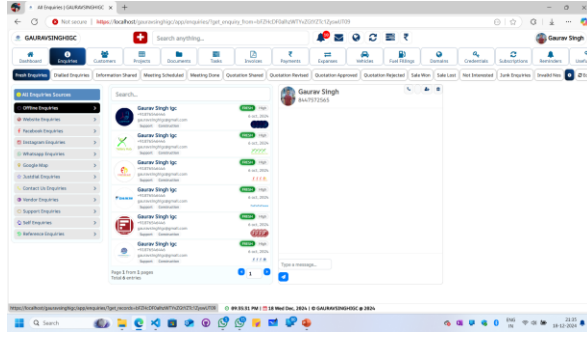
All Enquiries | GAURAVSINGHISC ×

Not secure | https://localhost/gauravsinghisc/app/enquiries/?get_enquiry_from=bf2NcDF0dfIoWTFvZGI5TS1Zyow0709

GAURAVSINGHISC

Search anything...

Gaurav Singh

Dashboard | Enquiries | Customers | Projects | Documents | Tasks | Invoices | Payments | Expenses | Vehicles | Fuel Fillings | Domains | Credentials | Subscriptions | Reminders | Users

Fresh Enquiries | Dialled Enquiries | Information Shared | Meeting Scheduled | Meeting Done | Quotation Shared | Quotation Revised | Quotation Approved | Quotation Rejected | Sale Won | Sale Lost | Not Interested | Junk Enquiries | Invalid Nos

All Enquiries Sources
Offline Enquiries
Website Enquiries
Facebook Enquiries
Instagram Enquiries
Whatsapp Enquiries
Google Map
Justdial Enquiries
Contact Us Enquiries
Vendor Enquiries
Support Enquiries
Staff Enquiries
Reference Enquiries

Search...

Gaurav Singh Igc
Gaurav Singh Igc
Gaurav Singh Igc
Gaurav Singh Igc
Gaurav Singh Igc
Gaurav Singh Igc
Gaurav Singh Igc

Page 1 from 1 pages
Total 6 entries

Gaurav Singh
8447572565

Type a message...

https://localhost/gauravsinghisc/app/enquiries/?get_records=bf2NcDF0dfIoWTFvZGI5TS1Zyow0709 | 09:55:31 PM | 18 Wed Dec, 2024 | © GAURAVSINGHISC @ 2024

Search

ENG IN 21:55 18-12-2024